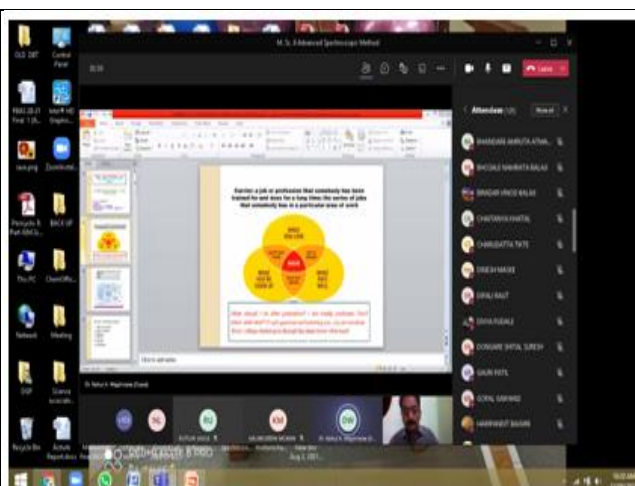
OLD DBT

Control Panel

M. Sc. II Advanced Spectroscopic Method

Leave

Attendees

Career : a job or profession that somebody has been trained for and does for a long time; the series of jobs that somebody has in a particular area of work

WHAT YOU LOVE

WHAT YOU'RE GOOD AT

WHAT PAYS WELL

WHAT YOU CAN BE PAID FOR

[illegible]

BHANDARE AMRUTA ATMA...

BHOSALE NAMRATA BALAS...

BHADAR VINOD BALAS...

CHAITANYA KHATAL

CHARUDATTA TATE

DINESH MASKE

DIPALI RAUT

DIVYA PUDALE

DONGARE SHITAL SURESH

GAURI PATIL

GOPAL GAIKWAD

HARPREET BAGHAR

Dr. Rahul A. Waghmare (Guest)

Recycle Bin

This PC

Network

Meeting

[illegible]